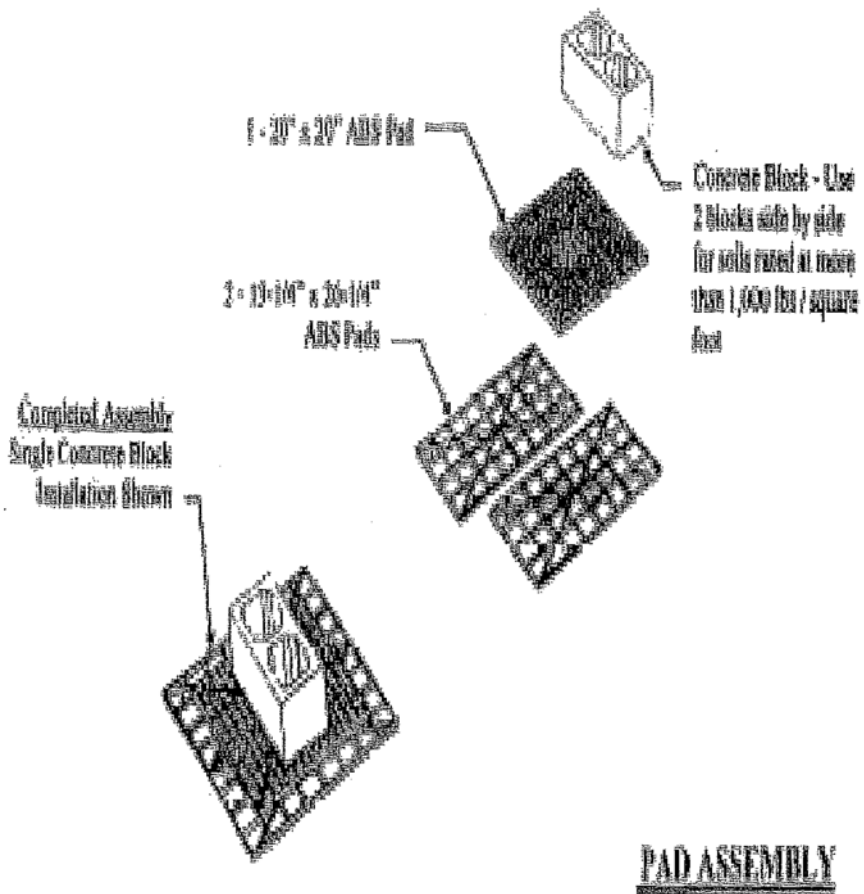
1 - 20" x 20" ABS Pad

Concrete Block - Use 2 blocks side by side for soils rated at more than 1,000 lbs / square foot

2 - 10-1/4" x 20-1/4" ABS Pads

Completed Assembly Single Concrete Block Installation Shown

PAD ASSEMBLY